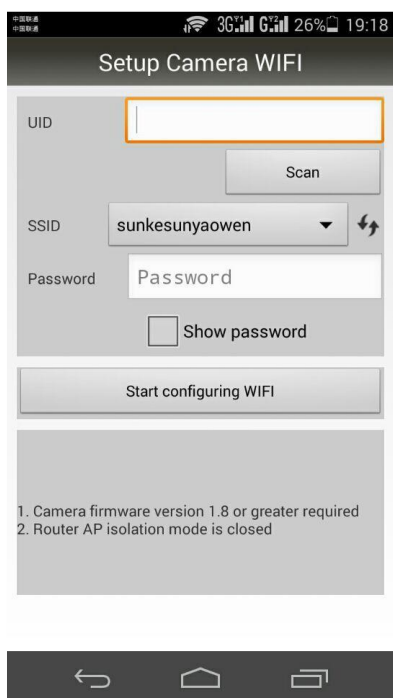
中国联通
中国联通
3G G 26% 19:18

Setup Camera WIFI

UID

Scan

SSID sunkesunyaowen

Password Password

Show password

Start configuring WIFI

1. Camera firmware version 1.8 or greater required
2. Router AP isolation mode is closed